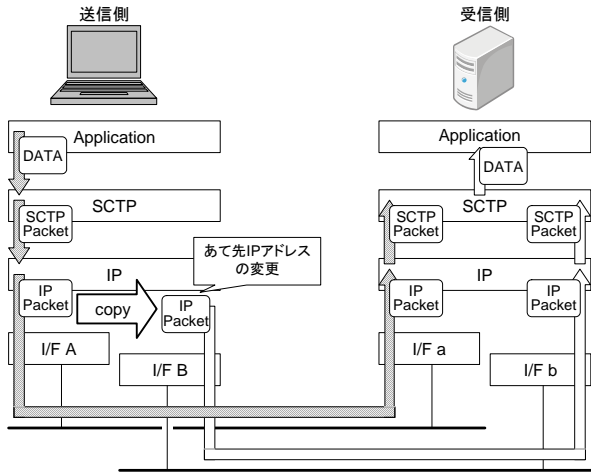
送信側

受信側

Application

DATA

SCTP

SCTP Packet

IP

IP Packet

copy

IP Packet

あて先IPアドレスの変更

I/F A

I/F B

Application

DATA

SCTP

SCTP Packet

SCTP Packet

IP

IP Packet

IP Packet

I/F a

I/F b